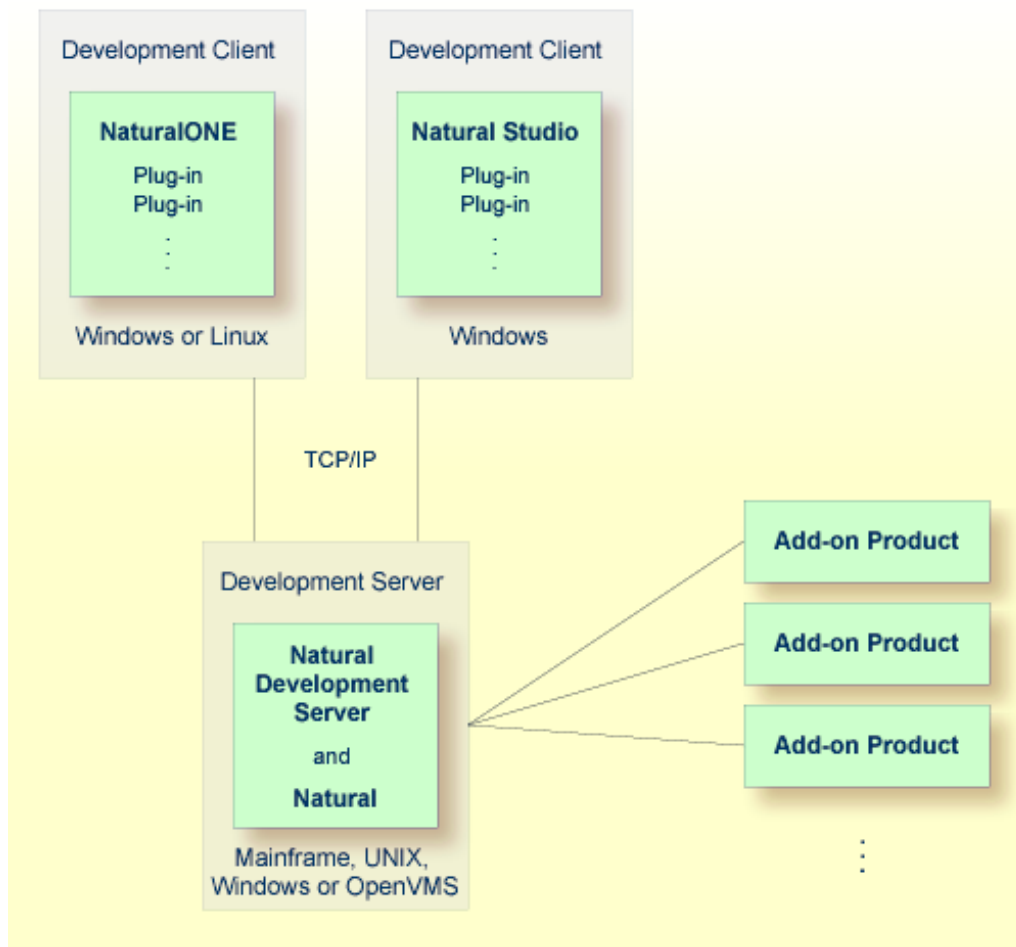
Development Client

NaturalONE

Plug-in
Plug-in
⋮

Windows or Linux

Development Client

Natural Studio

Plug-in
Plug-in
⋮

Windows

TCP/IP

Development Server

Natural Development Server

and

Natural

Mainframe, UNIX, Windows or OpenVMS

Add-on Product

Add-on Product

Add-on Product

⋮